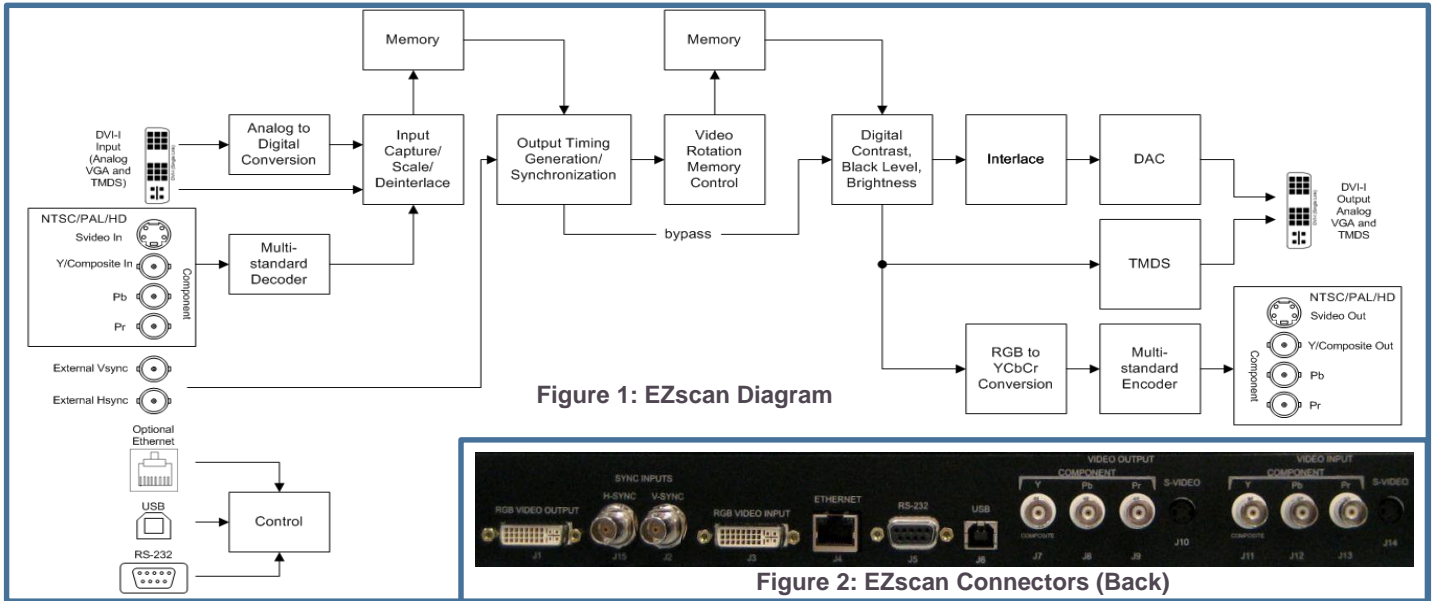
Memory

Memory

DVI-I Input (Analog VGA and TMDS)

Analog to Digital Conversion

Input Capture/ Scale/ Deinterlace

Output Timing Generation/ Synchronization

Video Rotation Memory Control

Digital Contrast, Black Level, Brightness

Interlace

DAC

DVI-I Output Analog VGA and TMDS

NTSC/PAL/HD

Svideo In

Y/Composite In

Pb

Pr

Component

Multi-standard Decoder

bypass

TMDS

NTSC/PAL/HD

Svideo Out

Y/Composite Out

Pb

Pr

Component

RGB to YCbCr Conversion

Multi-standard Encoder

External Vsync

External Hsync

Figure 1: EZscan Diagram

Optional Ethernet

USB

RS-232

Control

RGB VIDEO OUTPUT

J1

SYNC INPUTS

H-SYNC

V-SYNC

J15

J2

RGB VIDEO INPUT

J3

ETHERNET

J4

RS-232

J5

USB

J6

VIDEO OUTPUT

COMPONENT

Y

Pb

Pr

S-VIDEO

COMPOSITE

J7

J8

J9

J10

VIDEO INPUT

COMPONENT

Y

Pb

Pr

S-VIDEO

COMPOSITE

J11

J12

J13

J14

Figure 2: EZscan Connectors (Back)